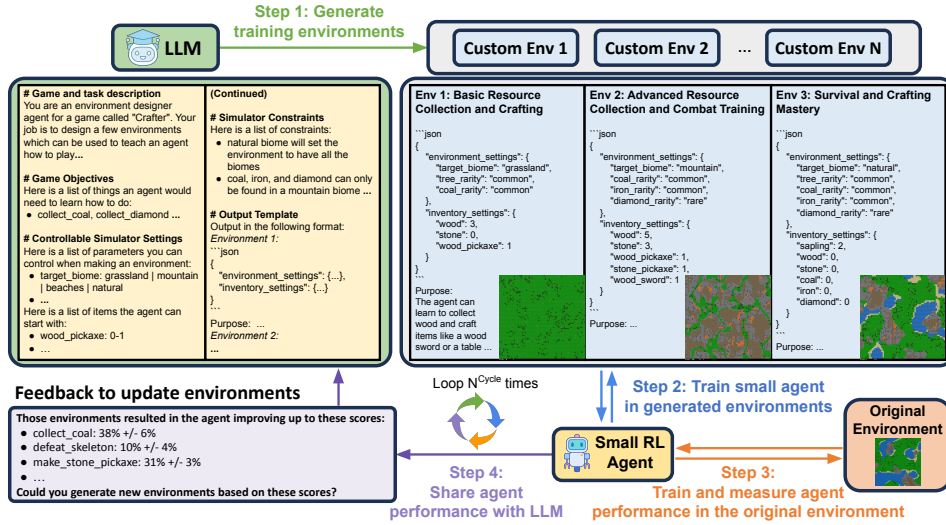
Step 1: Generate training environments

LLM

Custom Env 1

Custom Env 2

...

Custom Env N

# Game and task description
You are an environment designer agent for a game called "Crafter". Your job is to design a few environments which can be used to teach an agent how to play...

# Game Objectives
Here is a list of things an agent would need to learn how to do:
• collect_coal, collect_diamond ...

# Controllable Simulator Settings
Here is a list of parameters you can control when making an environment:
• target_biome: grassland | mountain | beaches | natural
• ...
Here is a list of items the agent can start with:
• wood_pickaxe: 0-1
• ...

(Continued)

# Simulator Constraints
Here is a list of constraints:
• natural biome will set the environment to have all the biomes
• coal, iron, and diamond can only be found in a mountain biome ...

# Output Template
Output in the following format:
Environment 1:
```json
{
"environment_settings": {...},
"inventory_settings": {...}
}
```
Purpose: ...
Environment 2:
...

Env 1: Basic Resource Collection and Crafting
```json
{
"environment_settings": {
"target_biome": "grassland",
"tree_rarity": "common",
"coal_rarity": "common"
},
"inventory_settings": {
"wood": 3,
"stone": 0,
"wood_pickaxe": 1
}
}
```
Purpose:
The agent can learn to collect wood and craft items like a wood sword or a table ...

Env 2: Advanced Resource Collection and Combat Training
```json
{
"environment_settings": {
"target_biome": "mountain",
"coal_rarity": "common",
"iron_rarity": "common",
"diamond_rarity": "rare"
},
"inventory_settings": {
"wood": 5,
"stone": 3,
"wood_pickaxe": 1,
"stone_pickaxe": 1,
"wood_sword": 1
}
}
```
Purpose: ...

Env 3: Survival and Crafting Mastery
```json
{
"environment_settings": {
"target_biome": "natural",
"tree_rarity": "common",
"coal_rarity": "common",
"iron_rarity": "common",
"diamond_rarity": "rare"
},
"inventory_settings": {
"sapling": 2,
"wood": 0,
"stone": 0,
"coal": 0,
"iron": 0,
"diamond": 0
}
}
```
Purpose: ...

Feedback to update environments

Those environments resulted in the agent improving up to these scores:
• collect_coal: 38% +/- 6%
• defeat_skeleton: 10% +/- 4%
• make_stone_pickaxe: 31% +/- 3%
• ...
Could you generate new environments based on these scores?

Loop $N^{Cycle}$ times

Step 2: Train small agent in generated environments

Small RL Agent

Original Environment

Step 4: Share agent performance with LLM

Step 3: Train and measure agent performance in the original environment